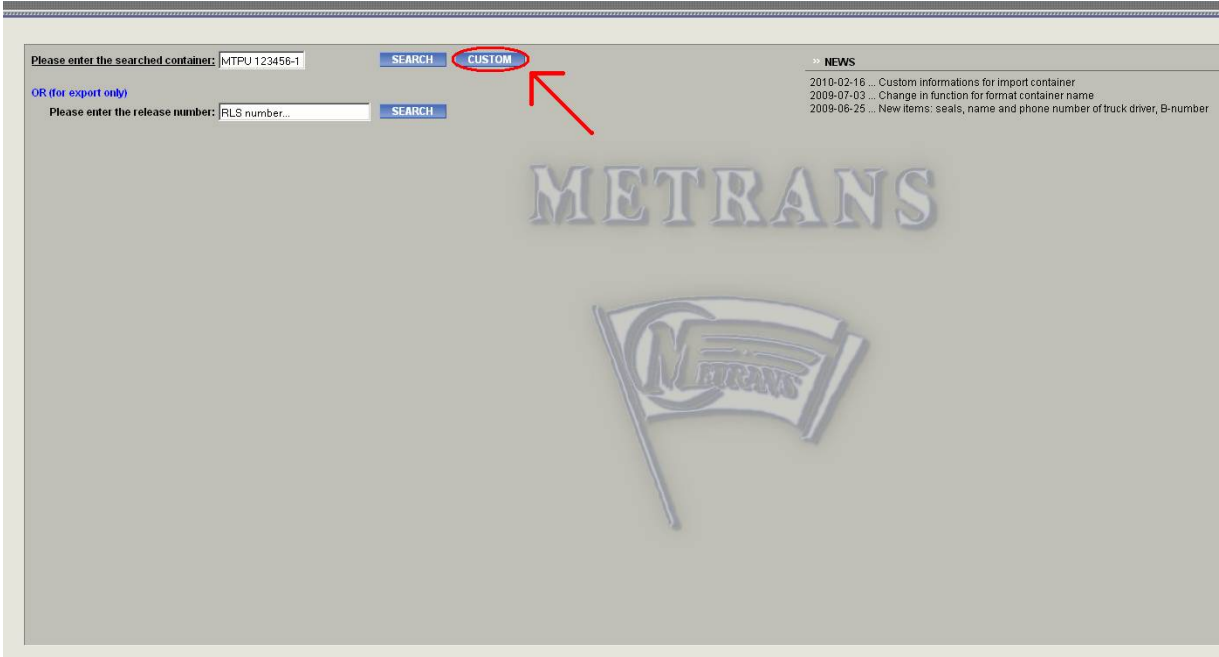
Please enter the searched container: MTPU 123456-1 SEARCH CUSTOM

OR (for export only)

Please enter the release number: RLS number... SEARCH

» NEWS

2010-02-16 ... Custom informations for import container
2009-07-03 ... Change in function for format container name
2009-06-25 ... New items: seals, name and phone number of truck driver, B-number

METRANS

METRANS